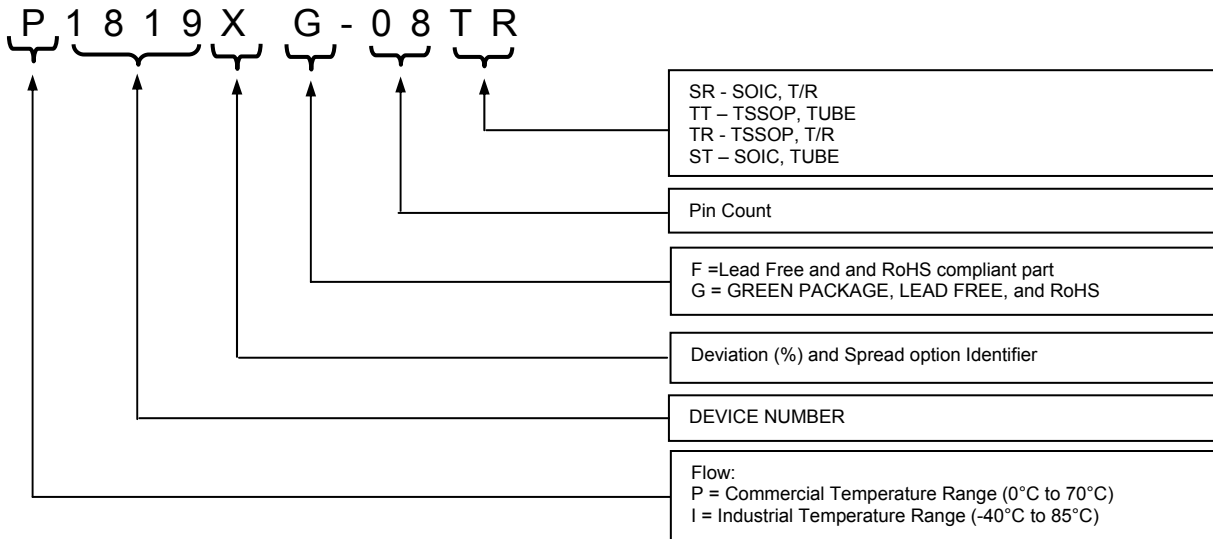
P 1 8 1 9 X G - 0 8 T R

SR - SOIC, T/R
TT – TSSOP, TUBE
TR - TSSOP, T/R
ST – SOIC, TUBE

Pin Count

F =Lead Free and and RoHS compliant part
G = GREEN PACKAGE, LEAD FREE, and RoHS

Deviation (%) and Spread option Identifier

DEVICE NUMBER

Flow:
P = Commercial Temperature Range (0°C to 70°C)
I = Industrial Temperature Range (-40°C to 85°C)